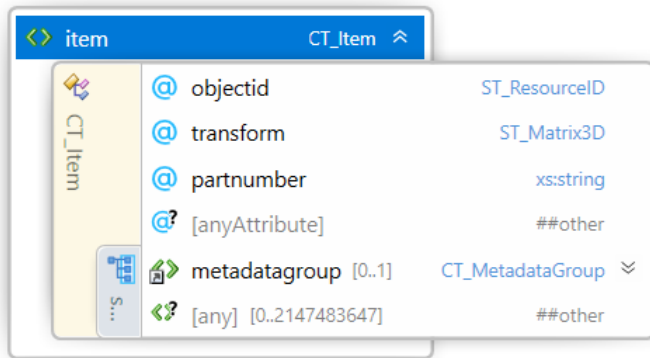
<> item CT_Item

CT_Item

@ objectid ST_ResourceID

@ transform ST_Matrix3D

@ partnumber xs:string

@? [anyAttribute] ##other

S...

metadatagroup [0..1] CT_MetadataGroup

<>? [any] [0..2147483647] ##other